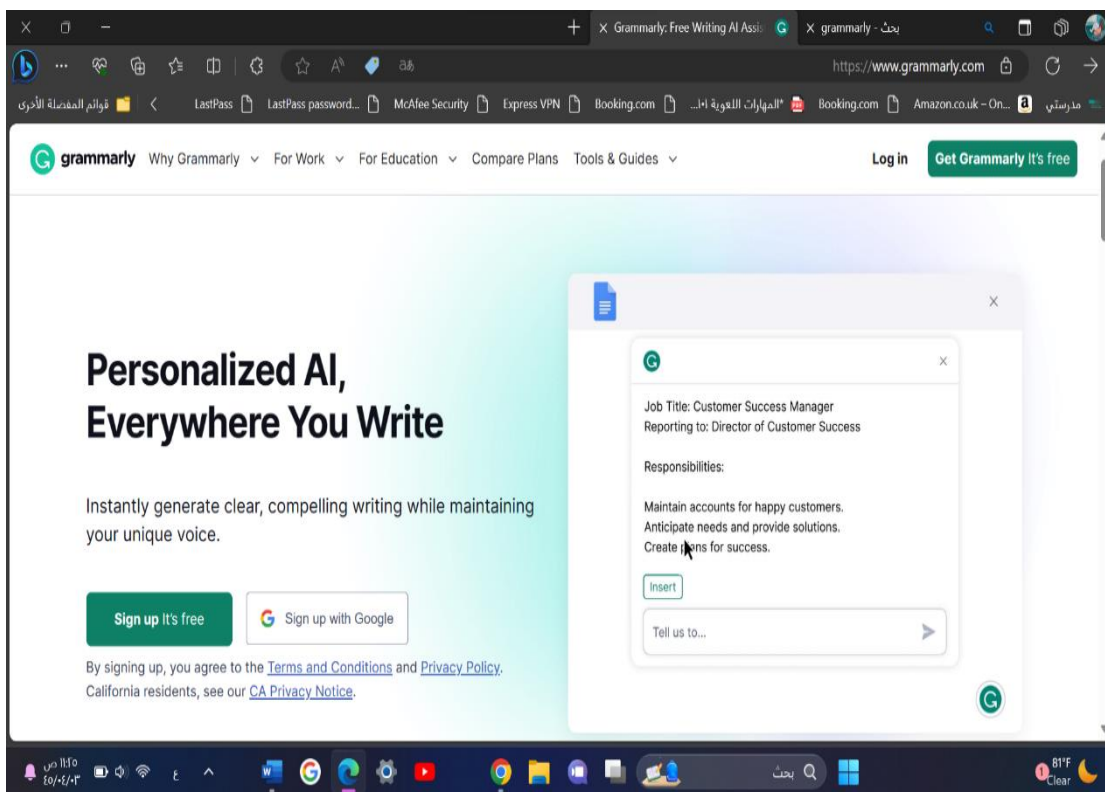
Grammarly: Free Writing AI Assis
grammarly - بحث

https://www.grammarly.com

قوائم المفضلة الأخرى
LastPass
LastPass password...
McAfee Security
Express VPN
Booking.com
*المهارات اللغوية ا...
Booking.com
Amazon.co.uk – On...
مدرستي

grammarly Why Grammarly For Work For Education Compare Plans Tools & Guides
Log in
Get Grammarly It's free

Personalized AI, Everywhere You Write

Instantly generate clear, compelling writing while maintaining your unique voice.

Sign up It's free
Sign up with Google

By signing up, you agree to the Terms and Conditions and Privacy Policy. California residents, see our CA Privacy Notice.

Job Title: Customer Success Manager
Reporting to: Director of Customer Success

Responsibilities:

Maintain accounts for happy customers.
Anticipate needs and provide solutions.
Create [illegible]ns for success.

Insert

Tell us to...

بحث
81°F
Clear